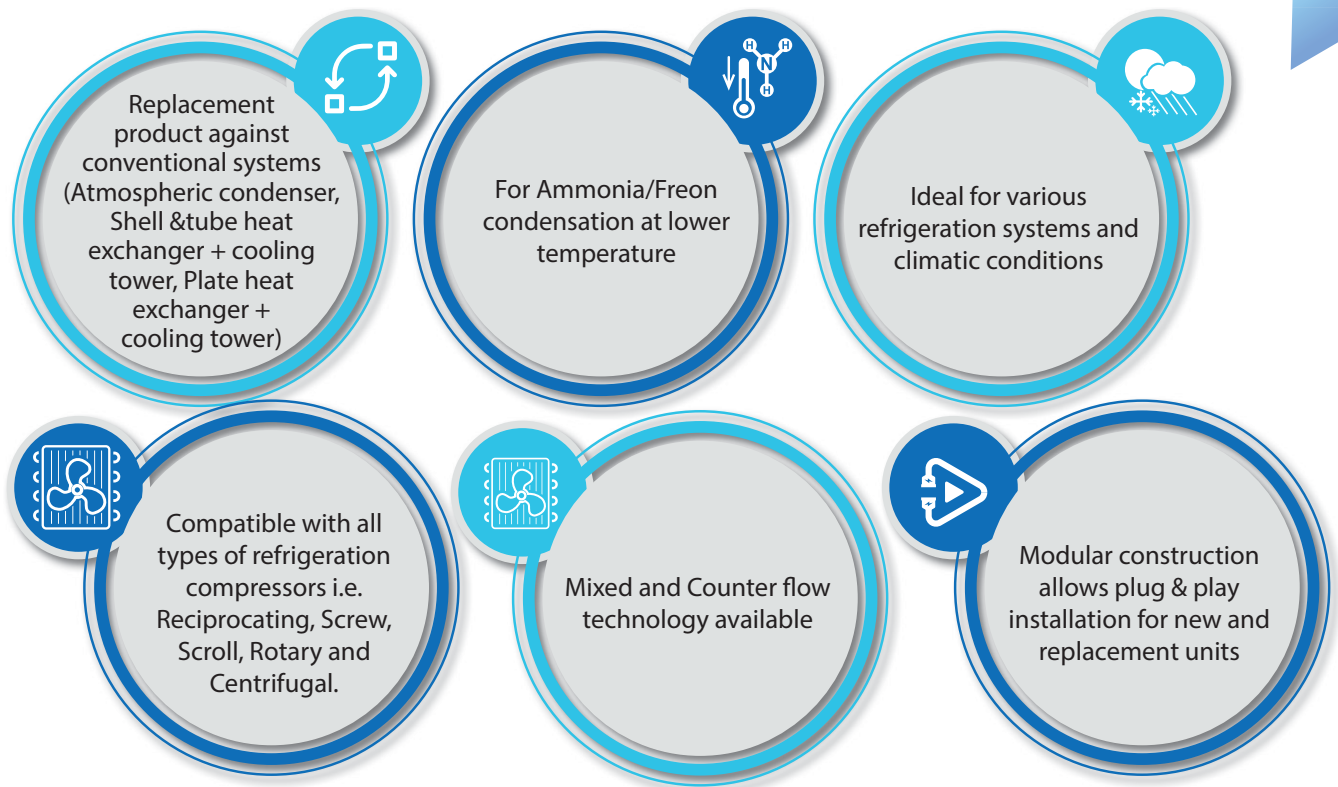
Replacement product against conventional systems (Atmospheric condenser, Shell &tube heat exchanger + cooling tower, Plate heat exchanger + cooling tower)

H
N
H
H

For Ammonia/Freon condensation at lower temperature

Ideal for various refrigeration systems and climatic conditions

Compatible with all types of refrigeration compressors i.e. Reciprocating, Screw, Scroll, Rotary and Centrifugal.

Mixed and Counter flow technology available

Modular construction allows plug & play installation for new and replacement units